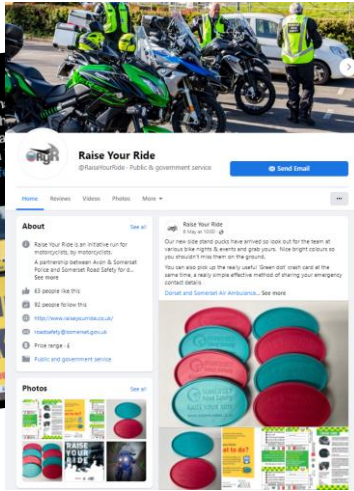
Raise Your Ride
@RaiseYourRide · Public & government service

Send Email

Home Reviews Videos Photos More

About
See all

Raise Your Ride is an initiative run for motorcyclists, by motorcyclists.

A partnership between Avon & Somerset Police and Somerset Road Safety for d...
See more

63 people like this

92 people follow this

http://www.raiseyourride.co.uk/

roadsafety@somerset.gov.uk

Price range · £

Public and government service

Photos
See all

Raise Your Ride
8 May at 10:00

Our new side stand pucks have arrived so look out for the team at various bike nights & events and grab yours. Nice bright colours so you shouldn't miss them on the ground.

You can also pick up the really useful 'Green dot' crash card at the same time, a really simple effective method of sharing your emergency contact details

Dorset and Somerset Air Ambulance... See more